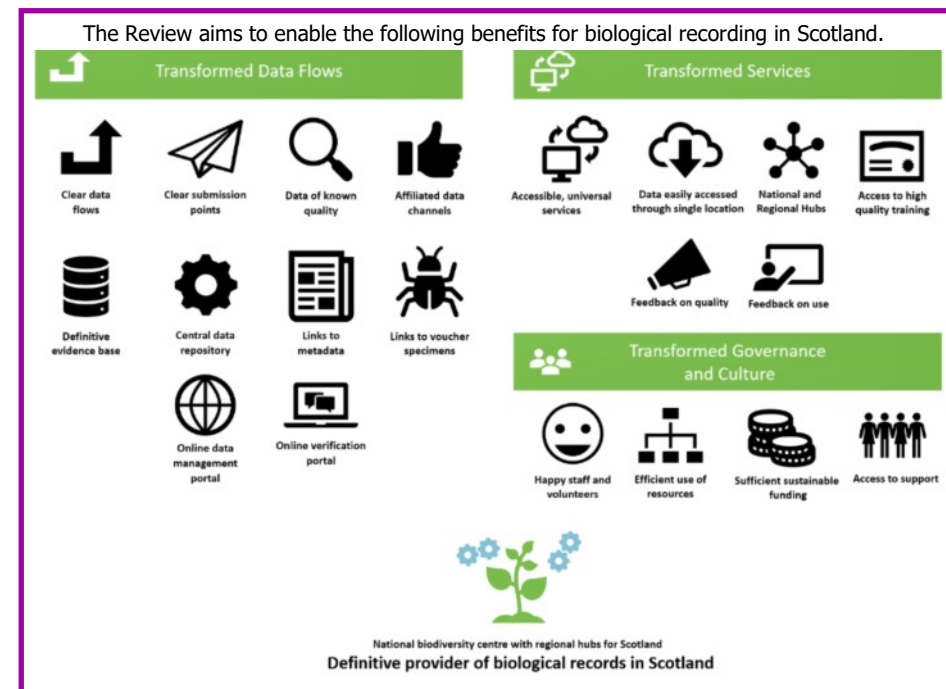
The Review aims to enable the following benefits for biological recording in Scotland.

Transformed Data Flows

Clear data flows

Clear submission points

Data of known quality

Affiliated data channels

Definitive evidence base

Central data repository

Links to metadata

Links to voucher specimens

Online data management portal

Online verification portal

Transformed Services

Accessible, universal services

Data easily accessed through single location

National and Regional Hubs

Access to high quality training

Feedback on quality

Feedback on use

Transformed Governance and Culture

Happy staff and volunteers

Efficient use of resources

Sufficient sustainable funding

Access to support

National biodiversity centre with regional hubs for Scotland

Definitive provider of biological records in Scotland